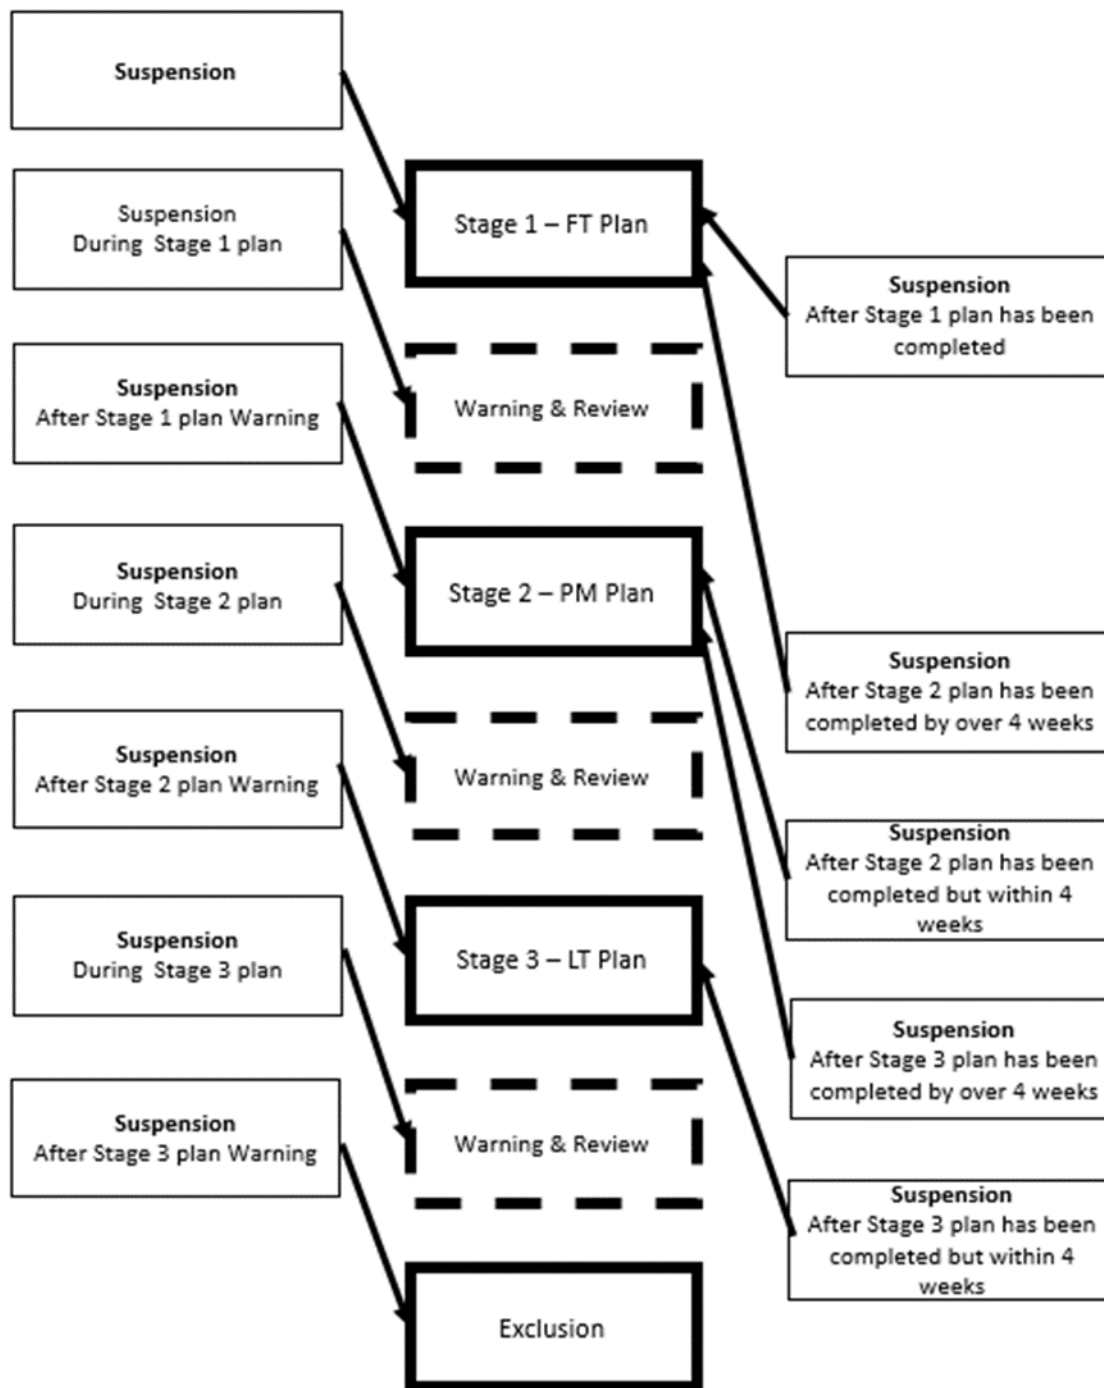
Suspension

Suspension
During Stage 1 plan

Suspension
After Stage 1 plan Warning

Suspension
During Stage 2 plan

Suspension
After Stage 2 plan Warning

Suspension
During Stage 3 plan

Suspension
After Stage 3 plan Warning

Stage 1 – FT Plan

Warning & Review

Stage 2 – PM Plan

Warning & Review

Stage 3 – LT Plan

Warning & Review

Exclusion

Suspension
After Stage 1 plan has been completed

Suspension
After Stage 2 plan has been completed by over 4 weeks

Suspension
After Stage 2 plan has been completed but within 4 weeks

Suspension
After Stage 3 plan has been completed by over 4 weeks

Suspension
After Stage 3 plan has been completed but within 4 weeks